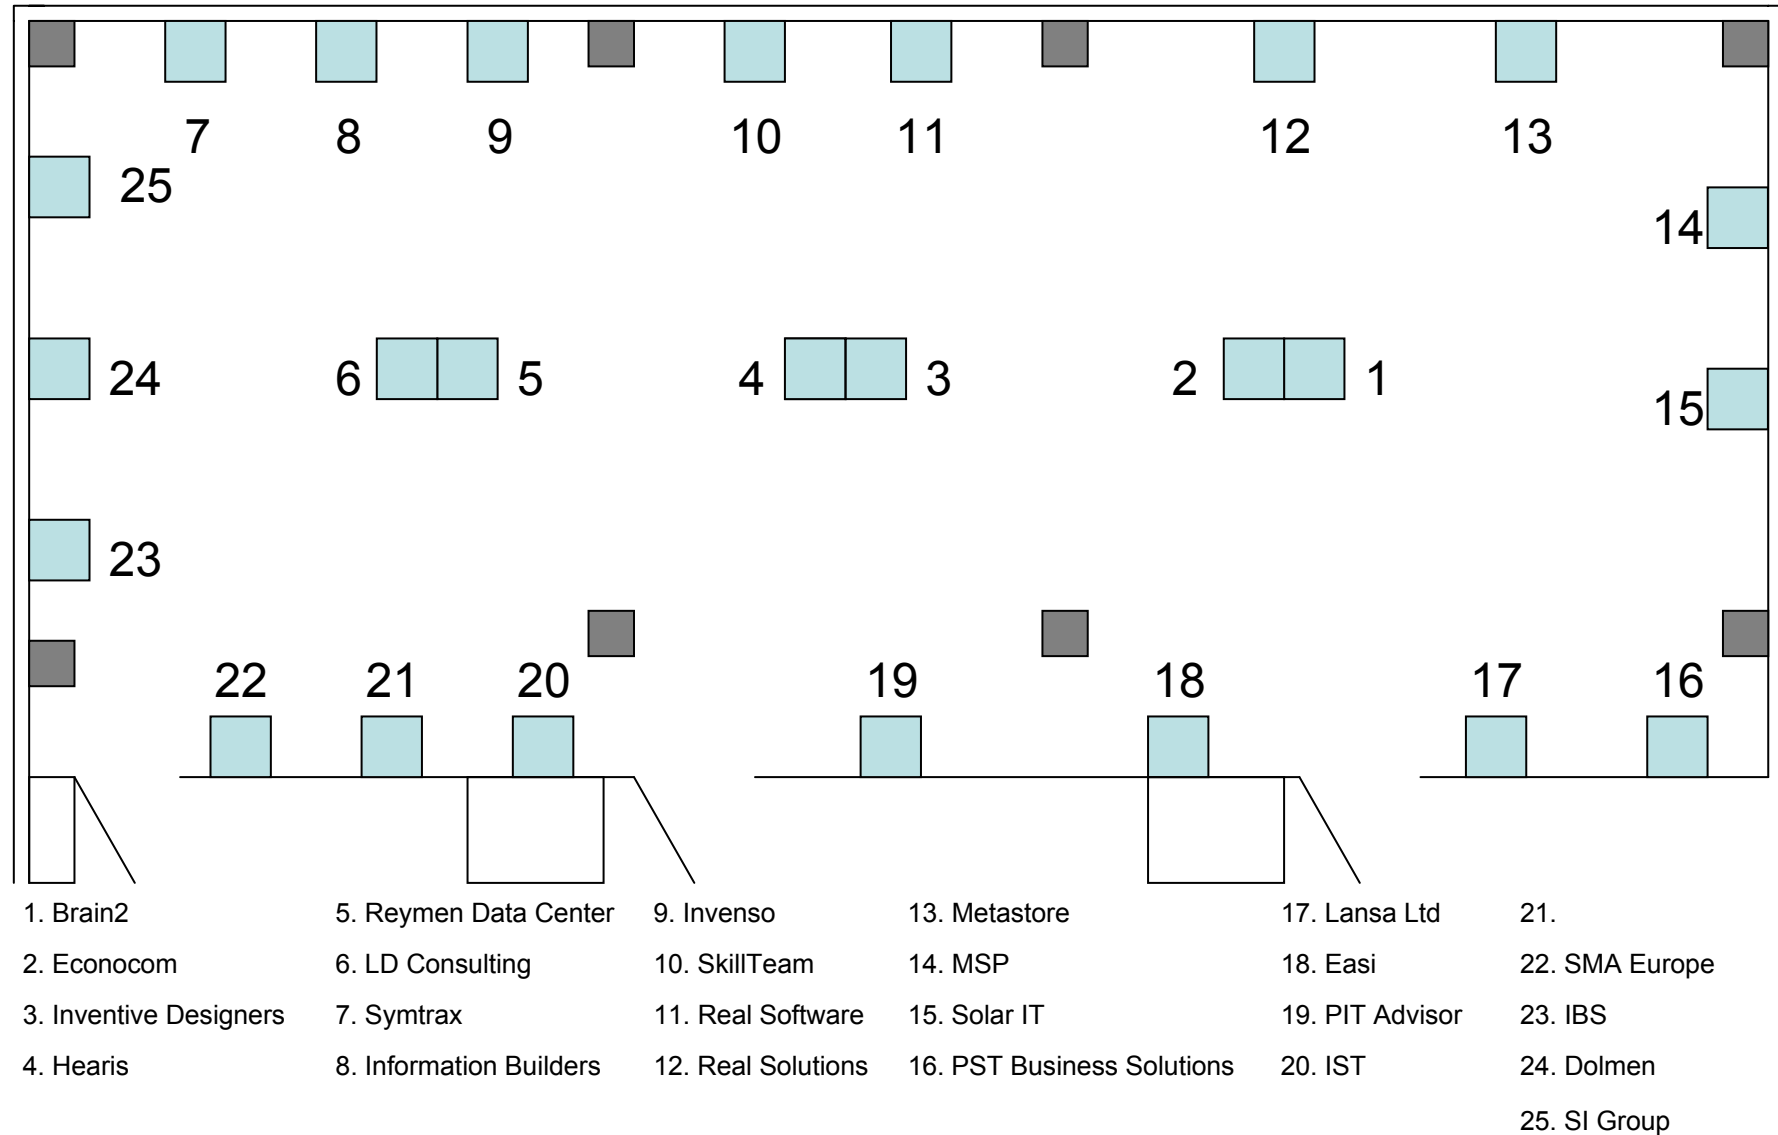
7 8 9 10 11 12 13

25

14

24 6 5 4 3 2 1

15

23

22 21 20 19 18 17 16

1. Brain2
2. Econocom
3. Inventive Designers
4. Hearis

5. Reymen Data Center
6. LD Consulting
7. Symtrax
8. Information Builders

9. Invenso
10. SkillTeam
11. Real Software
12. Real Solutions

13. Metastore
14. MSP
15. Solar IT
16. PST Business Solutions

17. Lansa Ltd
18. Easi
19. PIT Advisor
20. IST

21.
22. SMA Europe
23. IBS
24. Dolmen
25. SI Group